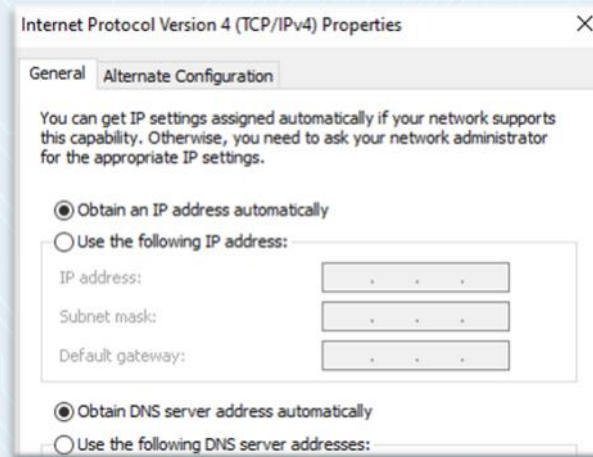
Internet Protocol Version 4 (TCP/IPv4) Properties ×

General Alternate Configuration

You can get IP settings assigned automatically if your network supports this capability. Otherwise, you need to ask your network administrator for the appropriate IP settings.

Obtain an IP address automatically

Use the following IP address:

IP address: . . .

Subnet mask: . . .

Default gateway: . . .

Obtain DNS server address automatically

Use the following DNS server addresses: